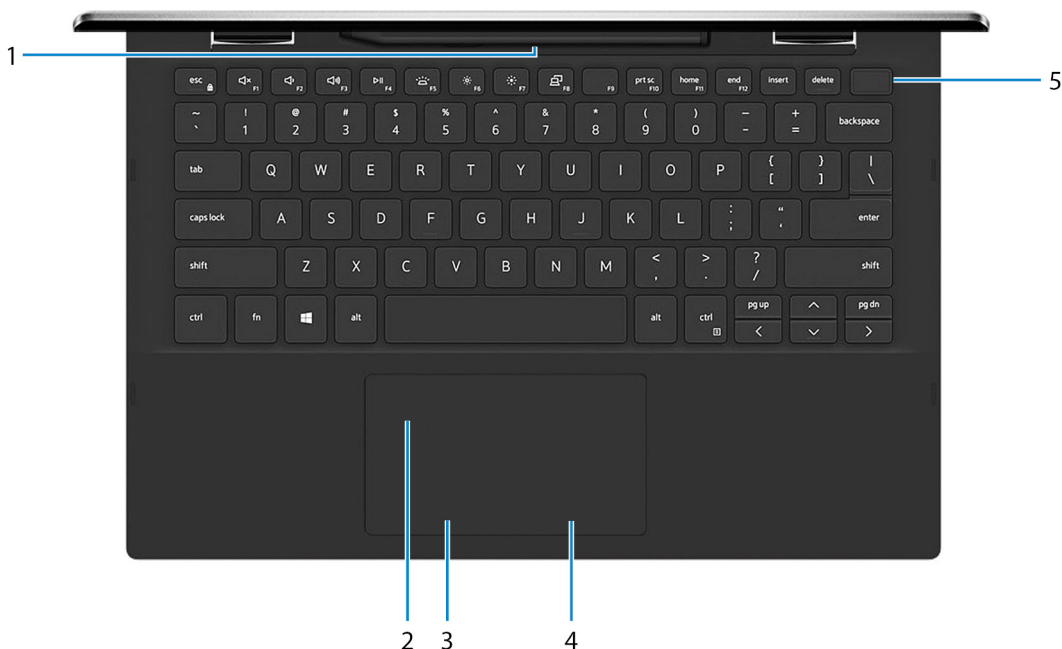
1

5

esc F1 F2 F3 F4 F5 F6 F7 F8 F9 prt sc F10 home F11 end F12 insert delete

~ ` ! 1 @ 2 # 3 $ 4 % 5 ^ 6 & 7 * 8 ( 9 ) 0 _ - + = backspace

tab Q W E R T Y U I O P { [ } ] | \

caps lock A S D F G H J K L : ; " ' enter

shift Z X C V B N M < , > . ? / shift

ctrl fn alt alt ctrl pg up pg dn

2 3 4